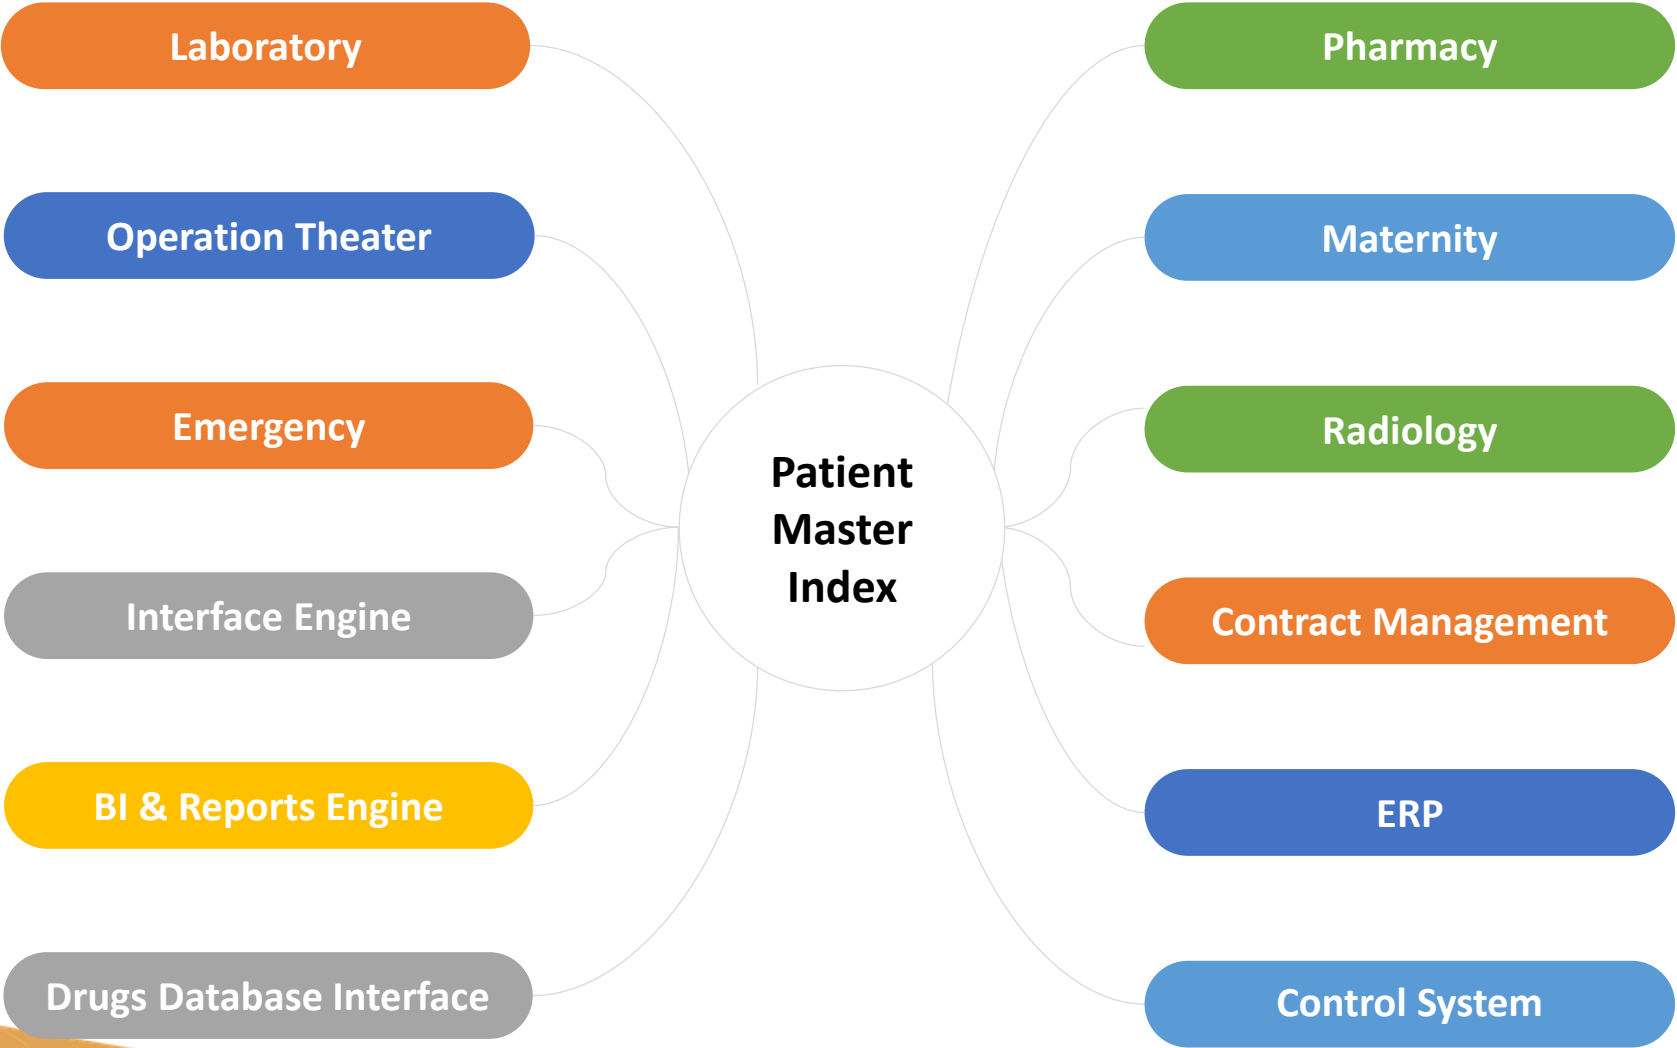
Laboratory

Operation Theater

Emergency

Interface Engine

BI & Reports Engine

Drugs Database Interface

Patient Master Index

Pharmacy

Maternity

Radiology

Contract Management

ERP

Control System